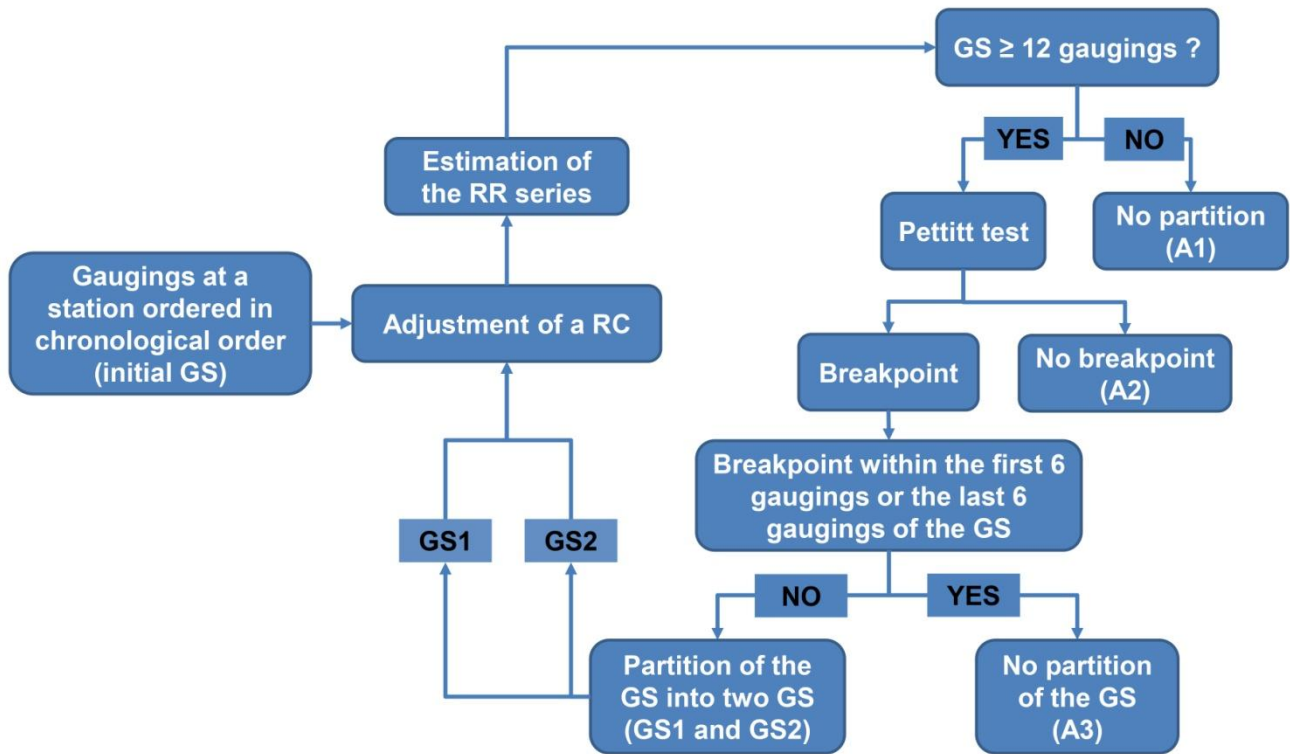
Gaugings at a station ordered in chronological order (initial GS)

Adjustment of a RC

Estimation of the RR series

GS ≥ 12 gaugings ?

YES

NO

Pettitt test

No partition (A1)

Breakpoint

No breakpoint (A2)

Breakpoint within the first 6 gaugings or the last 6 gaugings of the GS

NO

YES

Partition of the GS into two GS (GS1 and GS2)

No partition of the GS (A3)

GS1

GS2